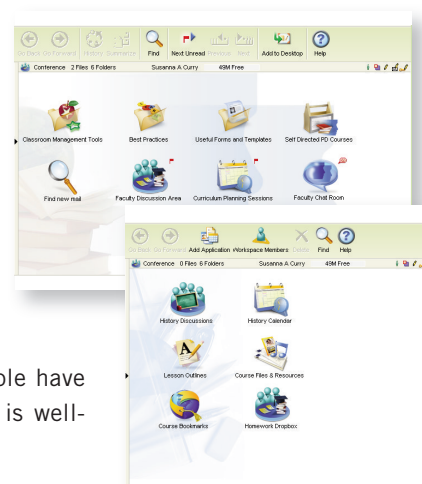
Go Back Go Forward History Summarize Find Next Unread Previous Next Add to Desktop Help

Conference 2 Files 6 Folders Susanna A Curry 49M Free

Classroom Management Tools
Best Practices
Useful Forms and Templates
Self Directed PD Courses
Find new mail
Faculty Discussion Area
Curriculum Planning Sessions
Faculty Chat Room

Go Back Go Forward Add Application Workspace Members Delete Find Help

Conference 0 Files 6 Folders Susanna A Curry 49M Free

History Discussions
History Calendar
Lesson Outlines
Course Files & Resources
Course Bookmarks
Homework Dropbox

ple have is well-